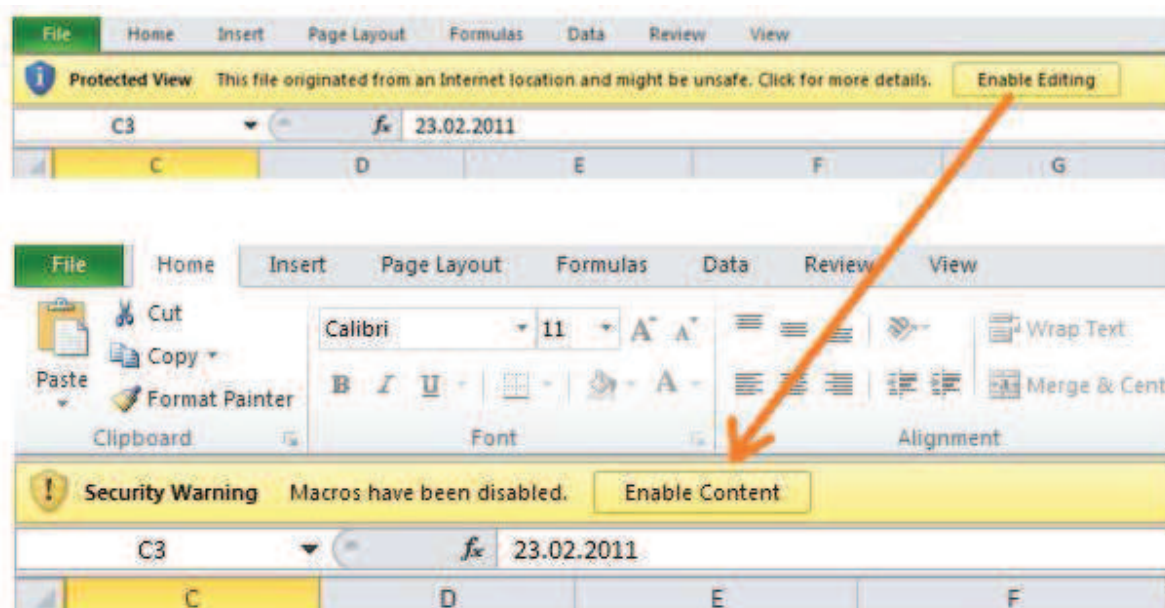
File Home Insert Page Layout Formulas Data Review View

Protected View This file originated from an Internet location and might be unsafe. Click for more details. Enable Editing

C3 $f_x$ 23.02.2011

C D E F G

File Home Insert Page Layout Formulas Data Review View

Cut
Copy
Paste
Format Painter
Clipboard

Calibri 11
B I U
Font

Wrap Text
Merge & Cent
Alignment

Security Warning Macros have been disabled. Enable Content

C3 $f_x$ 23.02.2011

C D E F